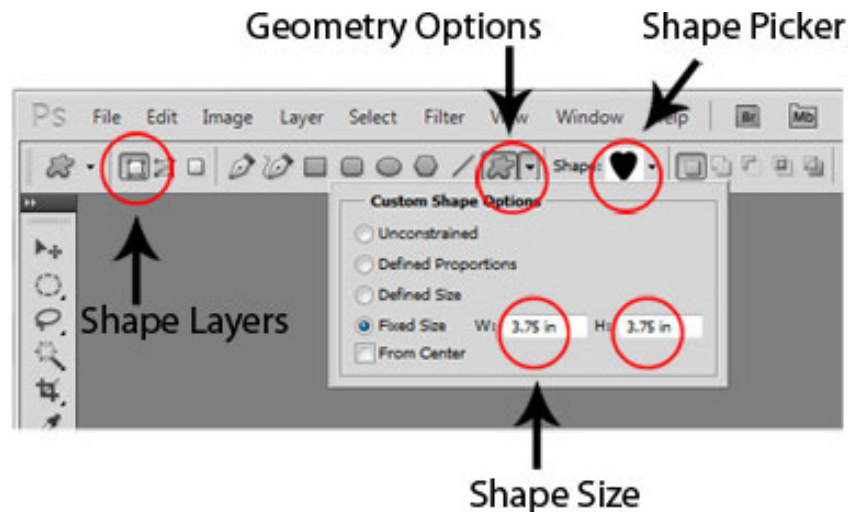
Geometry Options

Shape Picker

Ps File Edit Image Layer Select Filter V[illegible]w Window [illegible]elp Br Mb

Shape:

Custom Shape Options

Unconstrained

Defined Proportions

Defined Size

Fixed Size W: 3.75 in H: 3.75 in

From Center

Shape Layers

Shape Size